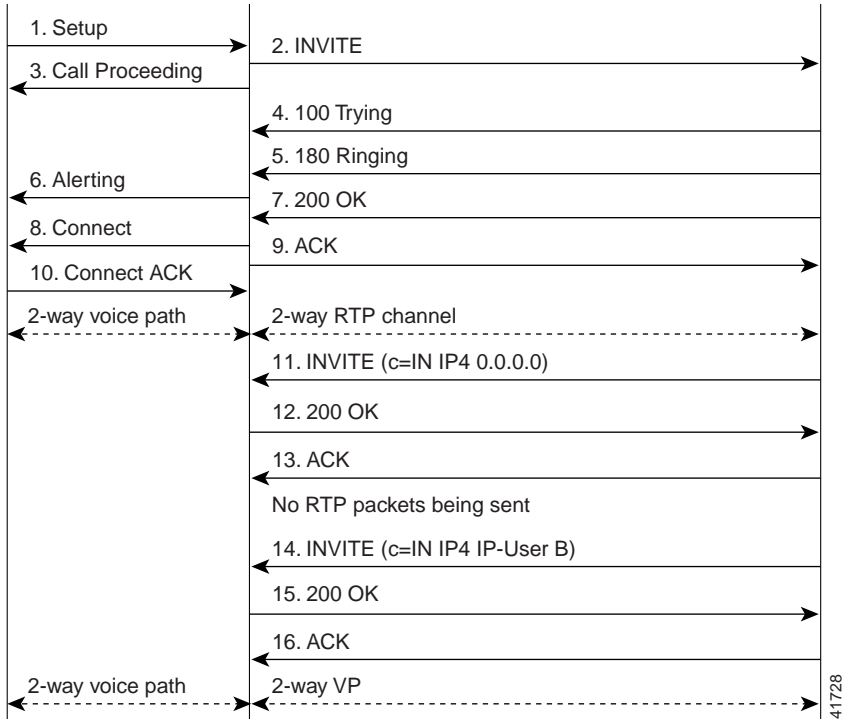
1. Setup

2. INVITE

3. Call Proceeding

4. 100 Trying

5. 180 Ringing

6. Alerting

7. 200 OK

8. Connect

9. ACK

10. Connect ACK

2-way voice path

2-way RTP channel

11. INVITE (c=IN IP4 0.0.0.0)

12. 200 OK

13. ACK

No RTP packets being sent

14. INVITE (c=IN IP4 IP-User B)

15. 200 OK

16. ACK

2-way voice path

2-way VP

41728